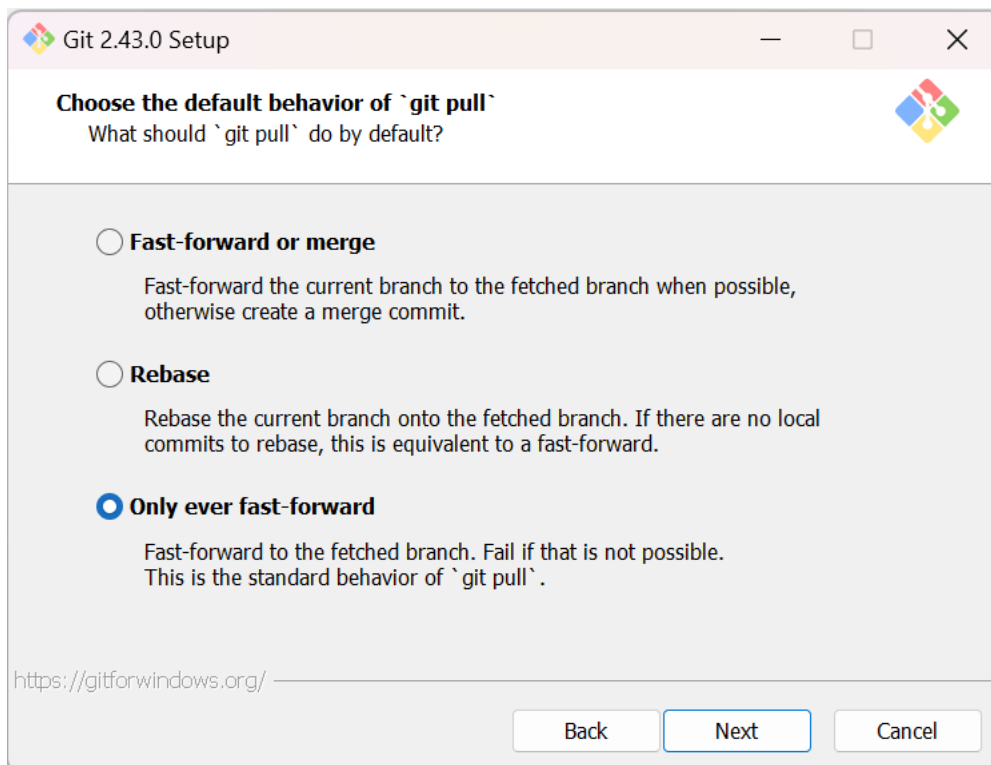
Git 2.43.0 Setup

Choose the default behavior of `git pull`
What should `git pull` do by default?

Fast-forward or merge

Fast-forward the current branch to the fetched branch when possible, otherwise create a merge commit.

Rebase

Rebase the current branch onto the fetched branch. If there are no local commits to rebase, this is equivalent to a fast-forward.

Only ever fast-forward

Fast-forward to the fetched branch. Fail if that is not possible. This is the standard behavior of `git pull`.

https://gitforwindows.org/

Back Next Cancel